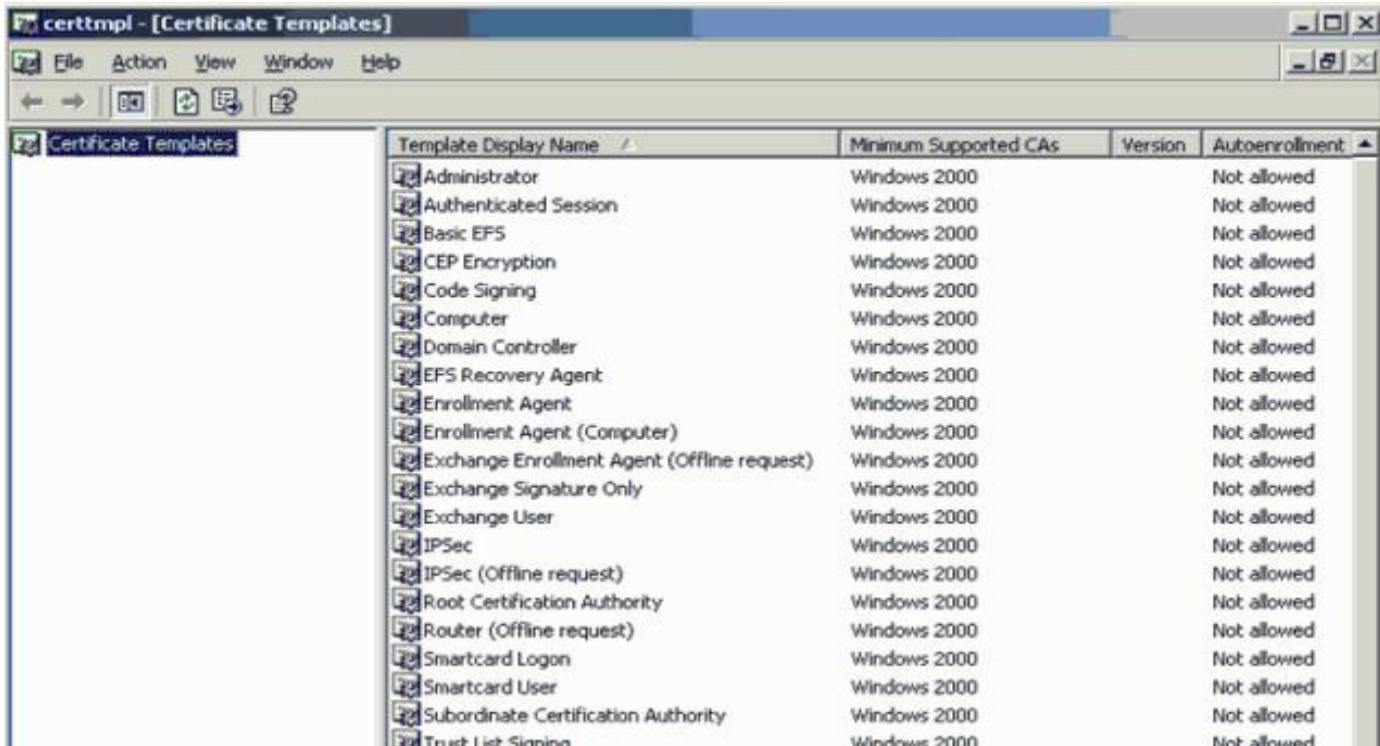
certtmpl - [Certificate Templates]

File Action View Window Help

Certificate Templates

| Template Display Name | Minimum Supported CAs | Version | Autoenrollment |
|---|---|---|---|
| Administrator | Windows 2000 | | Not allowed |
| Authenticated Session | Windows 2000 | | Not allowed |
| Basic EFS | Windows 2000 | | Not allowed |
| CEP Encryption | Windows 2000 | | Not allowed |
| Code Signing | Windows 2000 | | Not allowed |
| Computer | Windows 2000 | | Not allowed |
| Domain Controller | Windows 2000 | | Not allowed |
| EFS Recovery Agent | Windows 2000 | | Not allowed |
| Enrollment Agent | Windows 2000 | | Not allowed |
| Enrollment Agent (Computer) | Windows 2000 | | Not allowed |
| Exchange Enrollment Agent (Offline request) | Windows 2000 | | Not allowed |
| Exchange Signature Only | Windows 2000 | | Not allowed |
| Exchange User | Windows 2000 | | Not allowed |
| IPSec | Windows 2000 | | Not allowed |
| IPSec (Offline request) | Windows 2000 | | Not allowed |
| Root Certification Authority | Windows 2000 | | Not allowed |
| Router (Offline request) | Windows 2000 | | Not allowed |
| Smartcard Logon | Windows 2000 | | Not allowed |
| Smartcard User | Windows 2000 | | Not allowed |
| Subordinate Certification Authority | Windows 2000 | | Not allowed |
| Trust List Signing | Windows 2000 | | Not allowed |